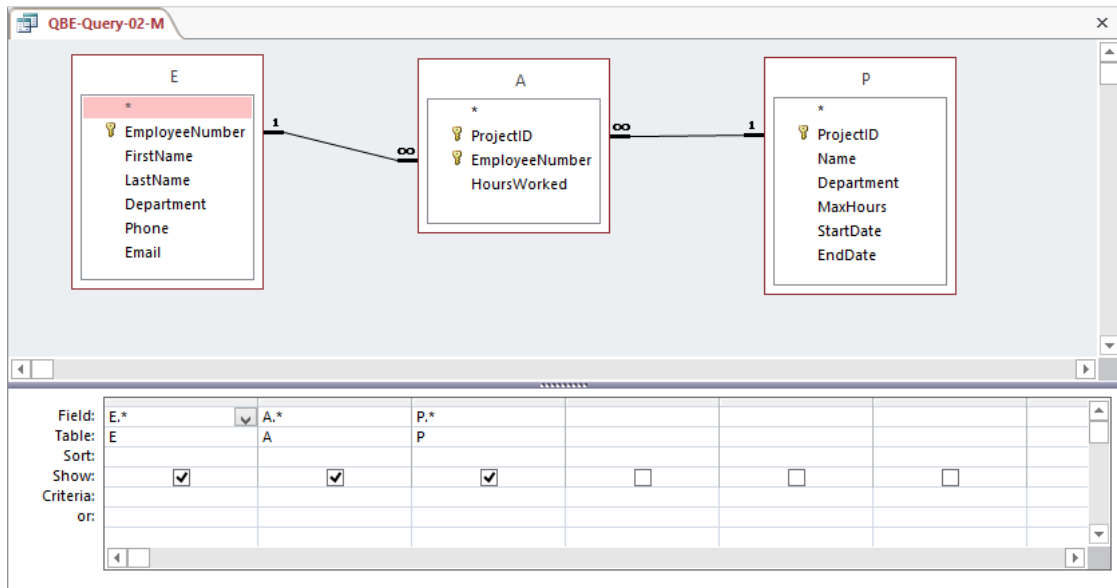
QBE-Query-02-M

E
*
EmployeeNumber
FirstName
LastName
Department
Phone
Email

1 ∞

A
*
ProjectID
EmployeeNumber
HoursWorked

∞ 1

P
*
ProjectID
Name
Department
MaxHours
StartDate
EndDate

| | | | | | | |
|---|---|---|---|---|---|---|
| Field: | E.* | A.* | P.* | | | |
| Table: | E | A | P | | | |
| Sort: | | | | | | |
| Show: | ☑ | ☑ | ☑ | ☐ | ☐ | ☐ |
| Criteria: | | | | | | |
| or: | | | | | | |